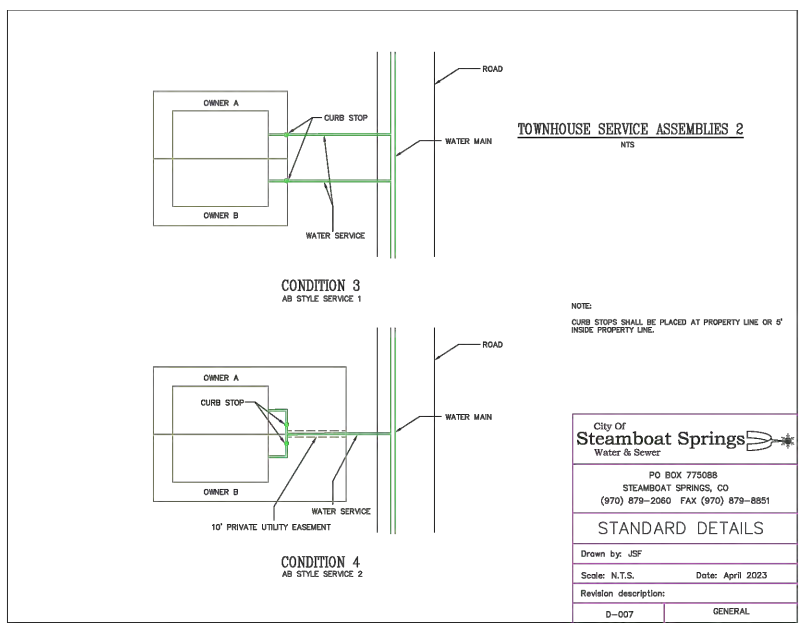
ROAD

OWNER A

CURB STOP

WATER MAIN

OWNER B

WATER SERVICE

TOWNHOUSE SERVICE ASSEMBLIES 2
NTS

CONDITION 3
AB STYLE SERVICE 1

NOTE:

CURB STOPS SHALL BE PLACED AT PROPERTY LINE OR 5' INSIDE PROPERTY LINE.

ROAD

OWNER A

CURB STOP

WATER MAIN

OWNER B

WATER SERVICE

10' PRIVATE UTILITY EASEMENT

CONDITION 4
AB STYLE SERVICE 2

City Of
Steamboat Springs
Water & Sewer

PO BOX 775088
STEAMBOAT SPRINGS, CO
(970) 879–2060 FAX (970) 879–8851

STANDARD DETAILS

Drawn by: JSF

Scale: N.T.S. Date: April 2023

Revision description:

D–007 GENERAL